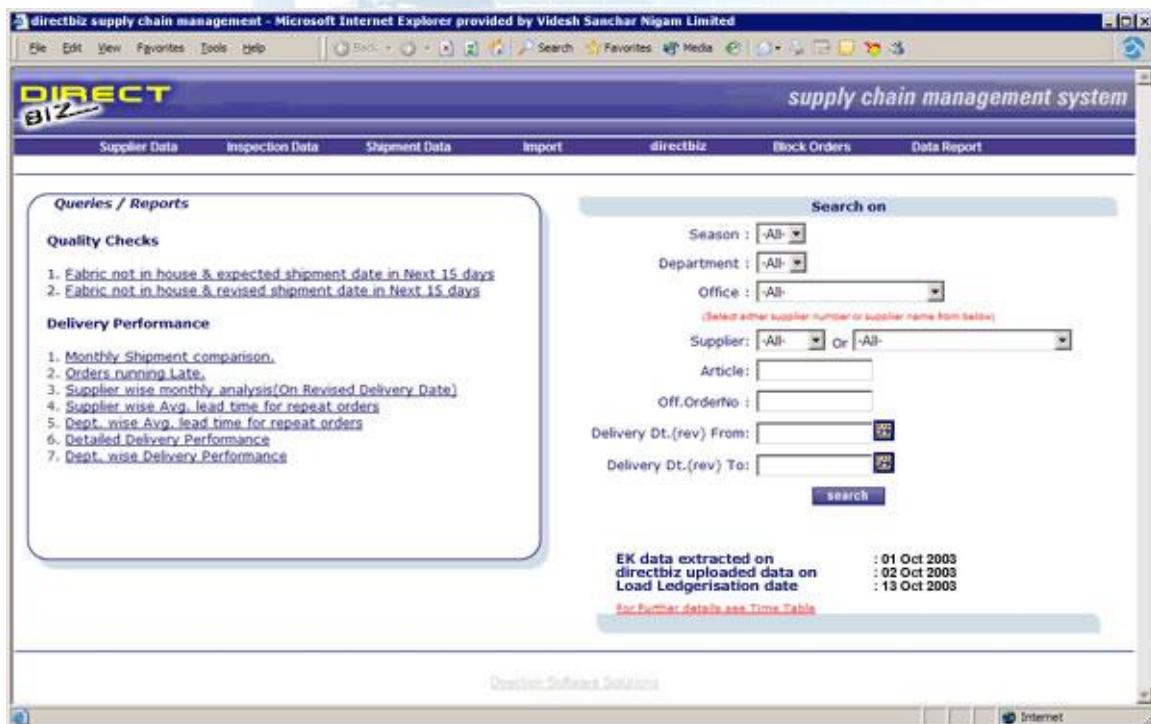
directbiz supply chain management - Microsoft Internet Explorer provided by Videsh Sanchar Nigam Limited

File Edit View Favorites Tools Help

Back Search Favorites Media

DIRECT BIZ

supply chain management system

Supplier Data Inspection Data Shipment Data Import directbiz Block Orders Data Report

Queries / Reports

Quality Checks

1. Fabric not in house & expected shipment date in Next 15 days
2. Fabric not in house & revised shipment date in Next 15 days

Delivery Performance

1. Monthly Shipment comparison.
2. Orders running Late.
3. Supplier wise monthly analysis(On Revised Delivery Date)
4. Supplier wise Avg. lead time for repeat orders
5. Dept. wise Avg. lead time for repeat orders
6. Detailed Delivery Performance
7. Dept. wise Delivery Performance

Search on

Season : -All-

Department : -All-

Office : -All-

(Select either supplier number or supplier name from below)

Supplier: -All- Or -All-

Article:

Off.OrderNo :

Delivery Dt.(rev) From:

Delivery Dt.(rev) To:

search

EK data extracted on : 01 Oct 2003
directbiz uploaded data on : 02 Oct 2003
Load Ledgerisation date : 13 Oct 2003

For Further details see Time Table

Direction Software Solutions

Internet